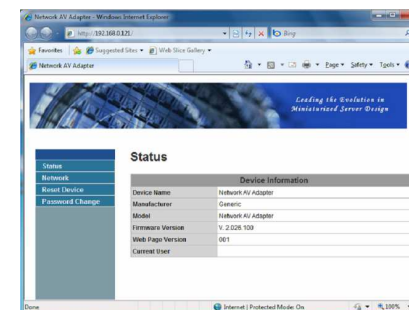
Network AV Adapter - Windows Internet Explorer

http://192.168.0.121/

Bing

Favorites | Suggested Sites ▾ | Web Slice Gallery ▾

Network AV Adapter

Page ▾ Safety ▾ Tools ▾

Leading the Evolution in Miniaturized Server Design

Status
Network
Reset Device
Password Change

Status

| Device Information | |
|---|---|
| Device Name | Network AV Adapter |
| Manufacturer | Generic |
| Model | Network AV Adapter |
| Firmware Version | V. 2.026.100 |
| Web Page Version | 001 |
| Current User | |

Done

Internet | Protected Mode: On

100%